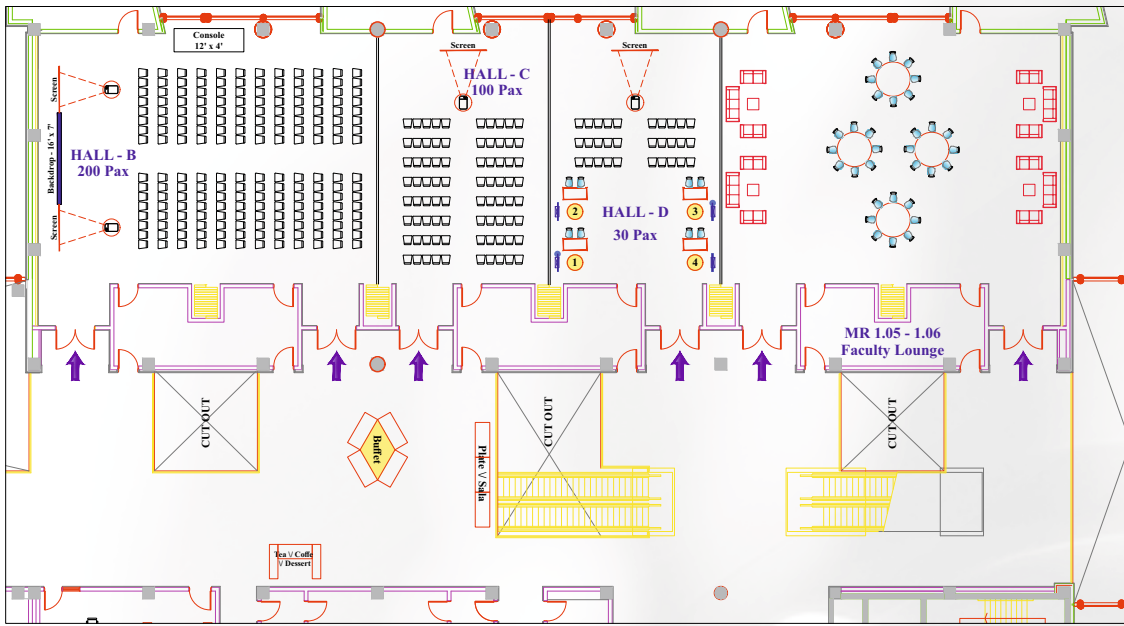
Console
12' x 4'

Screen
Backdrop - 16' x 7'
Screen

HALL - B
200 Pax

Screen
HALL - C
100 Pax

Screen

HALL - D
30 Pax

2
3
1
4

MR 1.05 - 1.06
Faculty Lounge

CUT OUT

Buffet

Plate V Sala

CUT OUT

CUT OUT

Tea V Coffe
V Dessert